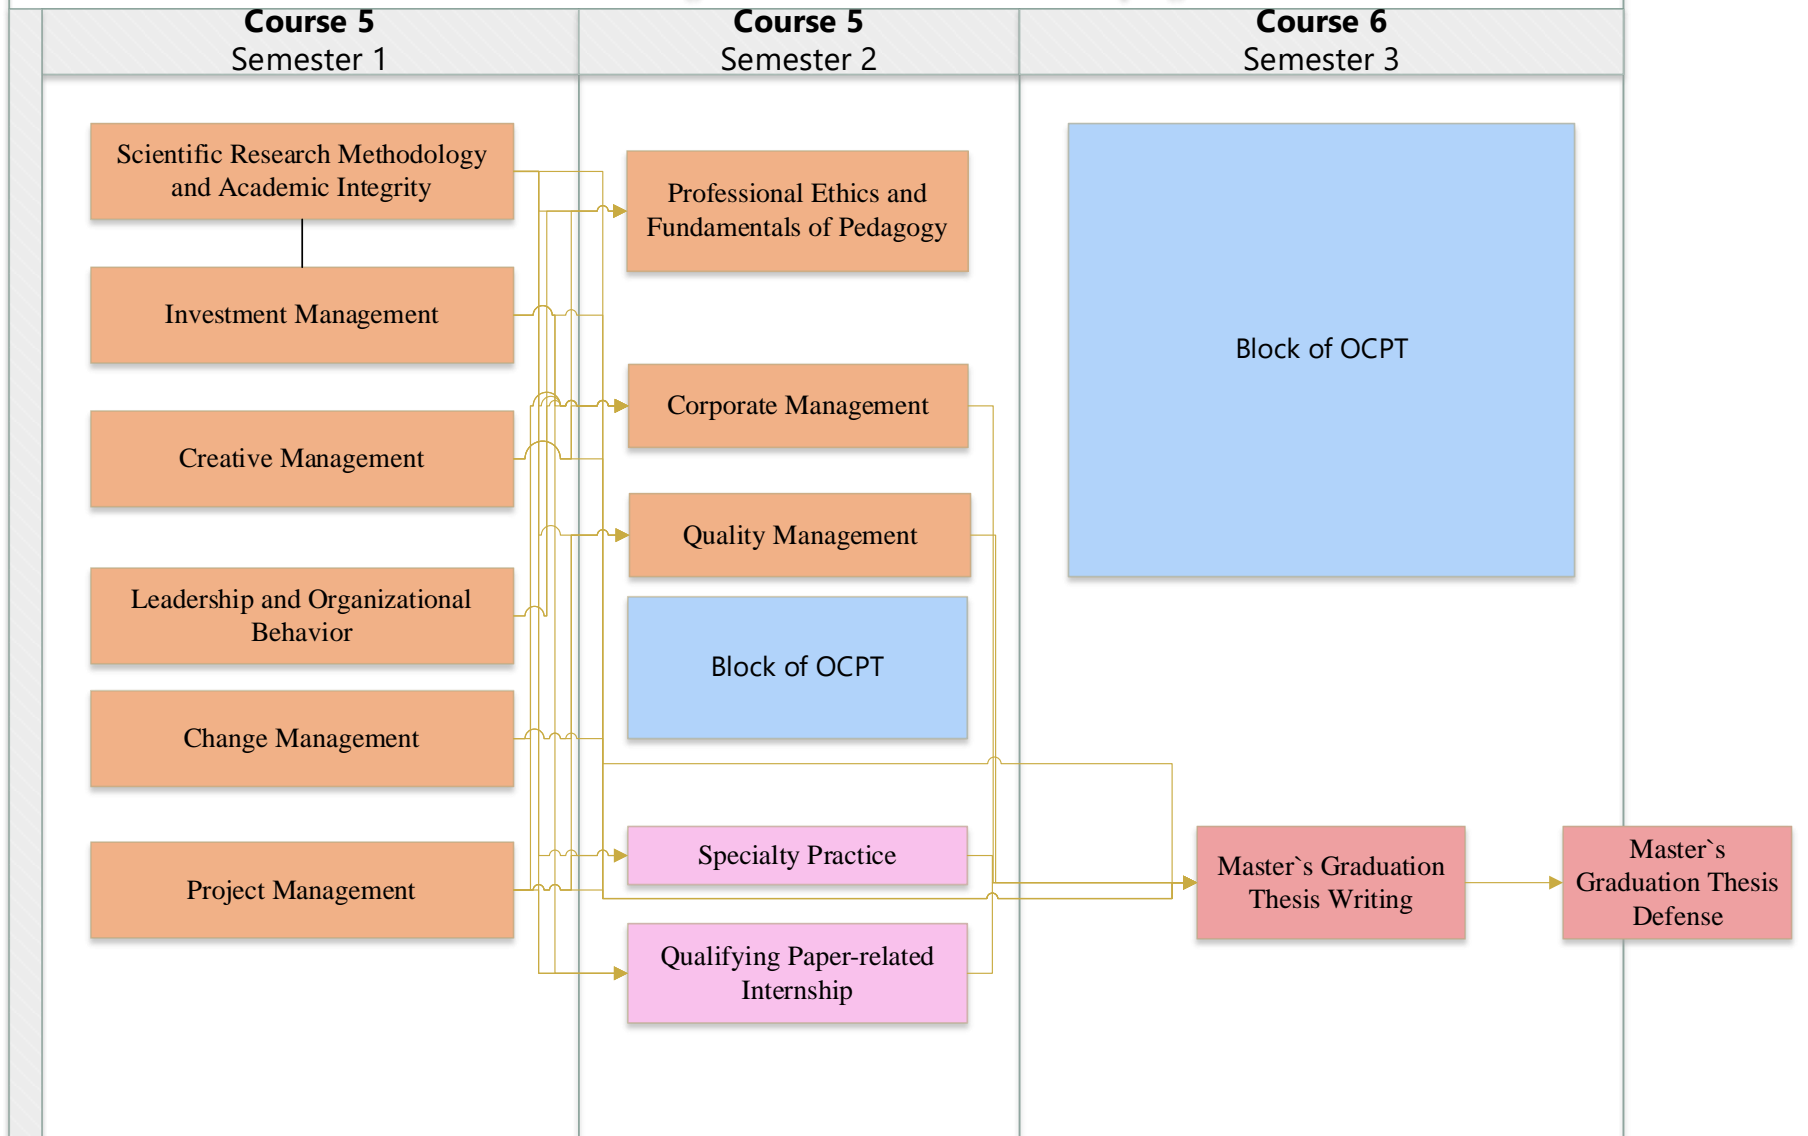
Course 5
Semester 1

Course 5
Semester 2

Course 6
Semester 3

Scientific Research Methodology and Academic Integrity

Investment Management

Creative Management

Leadership and Organizational Behavior

Change Management

Project Management

Professional Ethics and Fundamentals of Pedagogy

Corporate Management

Quality Management

Block of OCPT

Specialty Practice

Qualifying Paper-related Internship

Block of OCPT

Master`s Graduation Thesis Writing

Master`s Graduation Thesis Defense